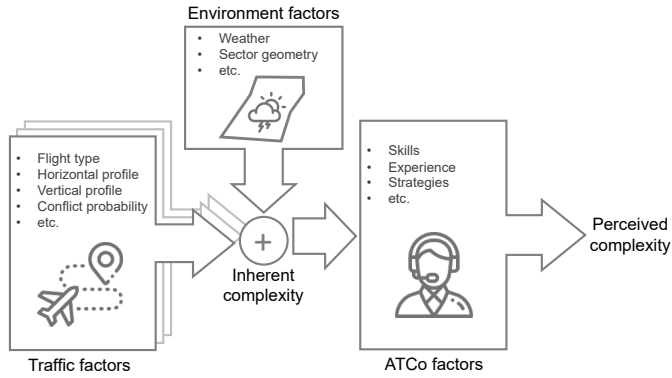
Environment factors
- Weather
- Sector geometry
- etc.

- Flight type
- Horizontal profile
- Vertical profile
- Conflict probability
- etc.

Traffic factors

+

Inherent complexity

- Skills
- Experience
- Strategies
- etc.

ATCo factors

Perceived complexity